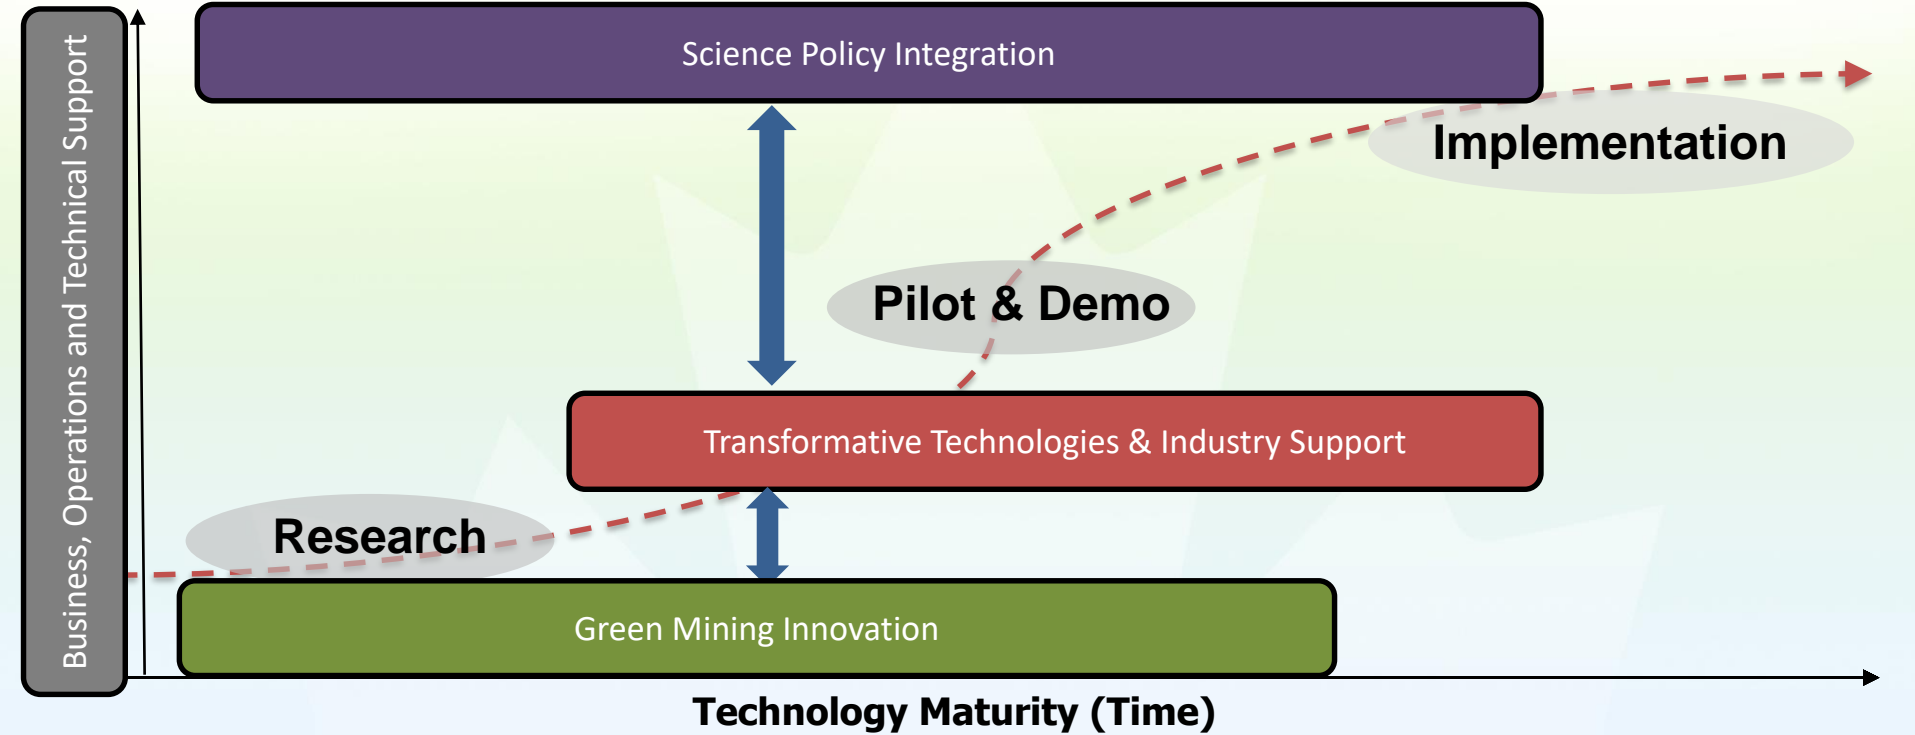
Business, Operations and Technical Support

Science Policy Integration

Implementation

Pilot & Demo

Transformative Technologies & Industry Support

Research

Green Mining Innovation

Technology Maturity (Time)